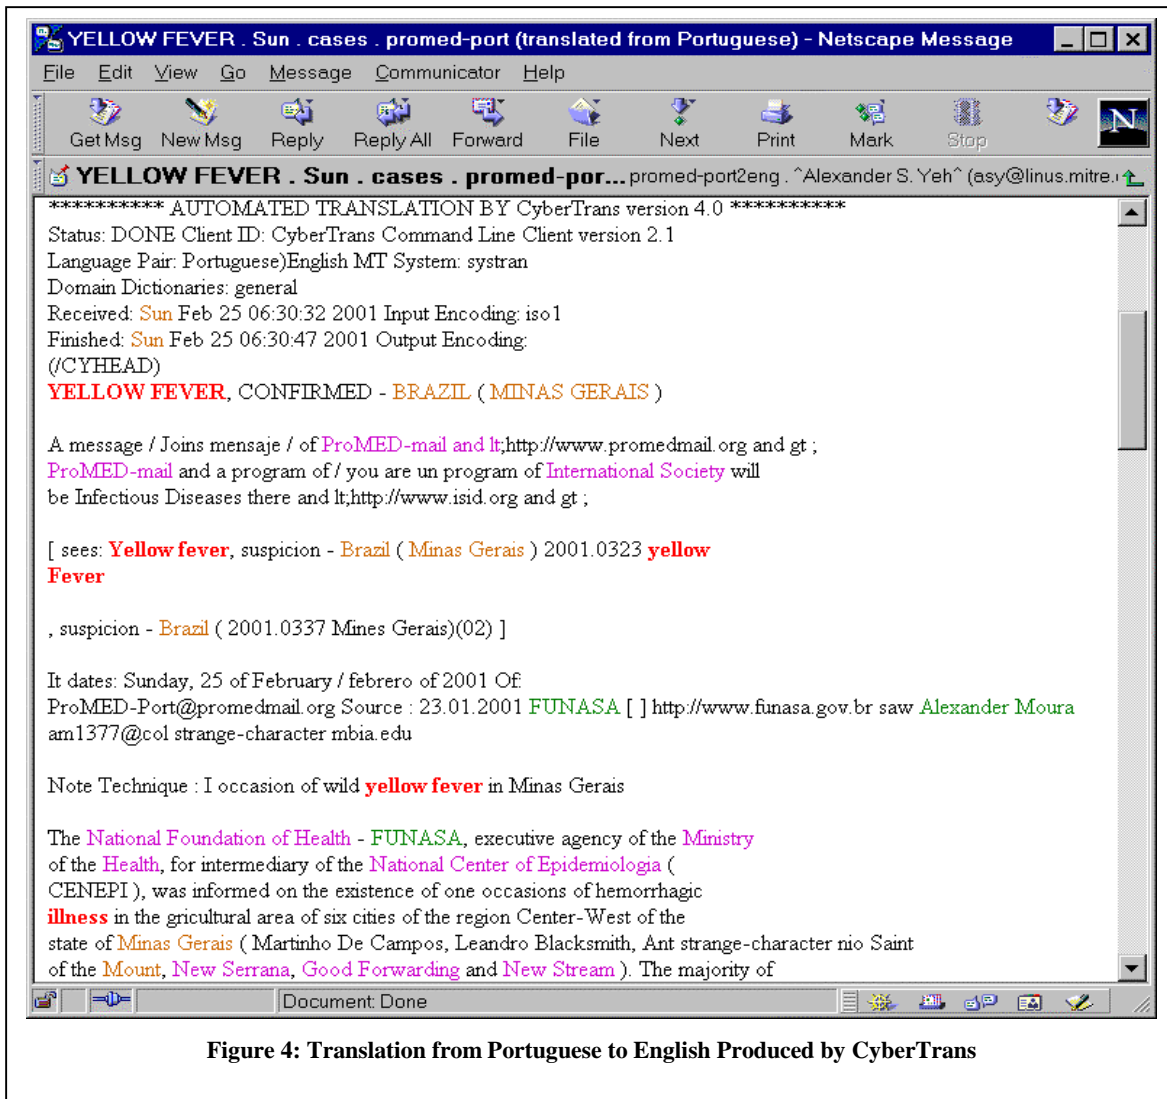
YELLOW FEVER . Sun . cases . promed-port (translated from Portuguese) - Netscape Message

File Edit View Go Message Communicator Help

Get Msg New Msg Reply Reply All Forward File Next Print Mark Stop

YELLOW FEVER . Sun . cases . promed-por... promed-port2eng . ^Alexander S. Yeh^ (asy@linus.mitre.

*********** AUTOMATED TRANSLATION BY CyberTrans version 4.0 ***********
Status: DONE Client ID: CyberTrans Command Line Client version 2.1
Language Pair: Portuguese)English MT System: systran
Domain Dictionaries: general
Received: Sun Feb 25 06:30:32 2001 Input Encoding: iso1
Finished: Sun Feb 25 06:30:47 2001 Output Encoding:
(/CYHEAD)
YELLOW FEVER, CONFIRMED - BRAZIL ( MINAS GERAIS )

A message / Joins mensaje / of ProMED-mail and lt;http://www.promedmail.org and gt ; ProMED-mail and a program of / you are un program of International Society will be Infectious Diseases there and lt;http://www.isid.org and gt ;

[ sees: Yellow fever, suspicion - Brazil ( Minas Gerais ) 2001.0323 yellow Fever

, suspicion - Brazil ( 2001.0337 Mines Gerais)(02) ]

It dates: Sunday, 25 of February / febrero of 2001 Of: ProMED-Port@promedmail.org Source : 23.01.2001 FUNASA [ ] http://www.funasa.gov.br saw Alexander Moura am1377@col strange-character mbia.edu

Note Technique : I occasion of wild yellow fever in Minas Gerais

The National Foundation of Health - FUNASA, executive agency of the Ministry of the Health, for intermediary of the National Center of Epidemiologia ( CENEPI ), was informed on the existence of one occasions of hemorrhagic illness in the gricultural area of six cities of the region Center-West of the state of Minas Gerais ( Martinho De Campos, Leandro Blacksmith, Ant strange-character nio Saint of the Mount, New Serrana, Good Forwarding and New Stream ). The majority of

Document: Done

Figure 4: Translation from Portuguese to English Produced by CyberTrans